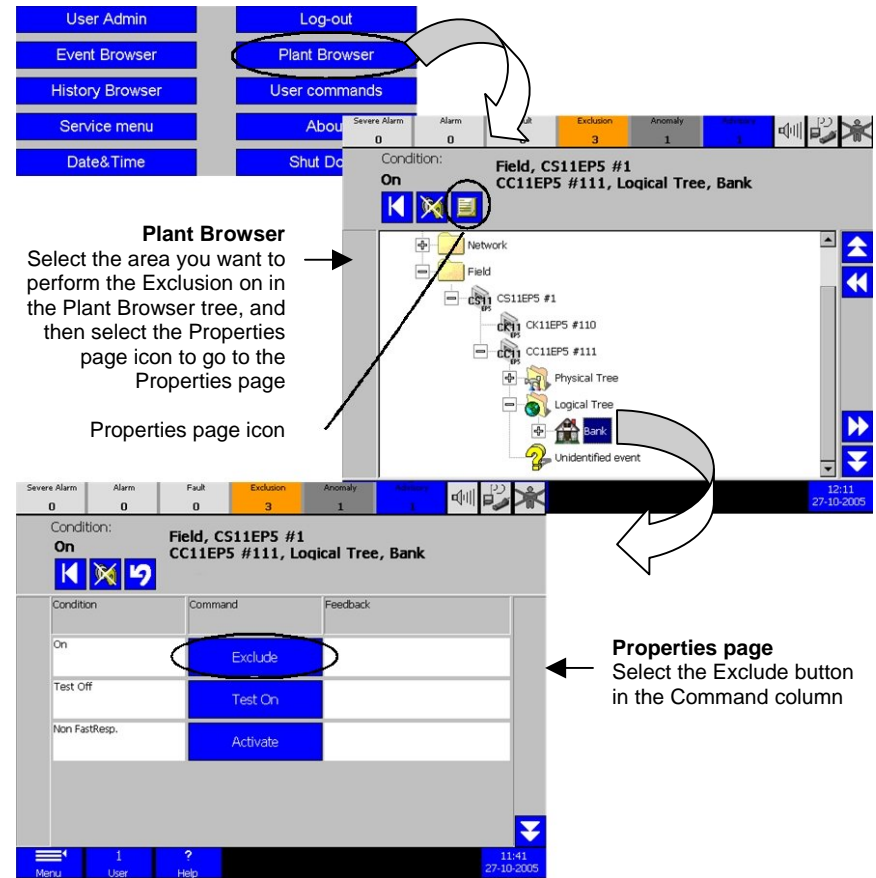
User Admin
Log-out
Event Browser
Plant Browser
History Browser
User commands
Service menu
Abou
Date&Time
Shut Do

Severe Alarm 0
Alarm 0
ult
Exclusion 3
Anomaly 1
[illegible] 1

Condition:
On
Field, CS11EP5 #1
CC11EP5 #111, Logical Tree, Bank

Network
Field
CS11EP5 #1
CK11EP5 #110
CC11EP5 #111
Physical Tree
Logical Tree
Bank
Unidentified event

**Plant Browser**
Select the area you want to perform the Exclusion on in the Plant Browser tree, and then select the Properties page icon to go to the Properties page

Properties page icon

Severe Alarm 0
Alarm 0
Fault 0
Exclusion 3
Anomaly 1
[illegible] 1

12:11
27-10-2005

Condition:
On
Field, CS11EP5 #1
CC11EP5 #111, Logical Tree, Bank

| Condition | Command | Feedback |
|---|---|---|
| On | Exclude | |
| Test Off | Test On | |
| Non FastResp. | Activate | |

**Properties page**
Select the Exclude button in the Command column

Menu
1
User
?
Help
11:41
27-10-2005